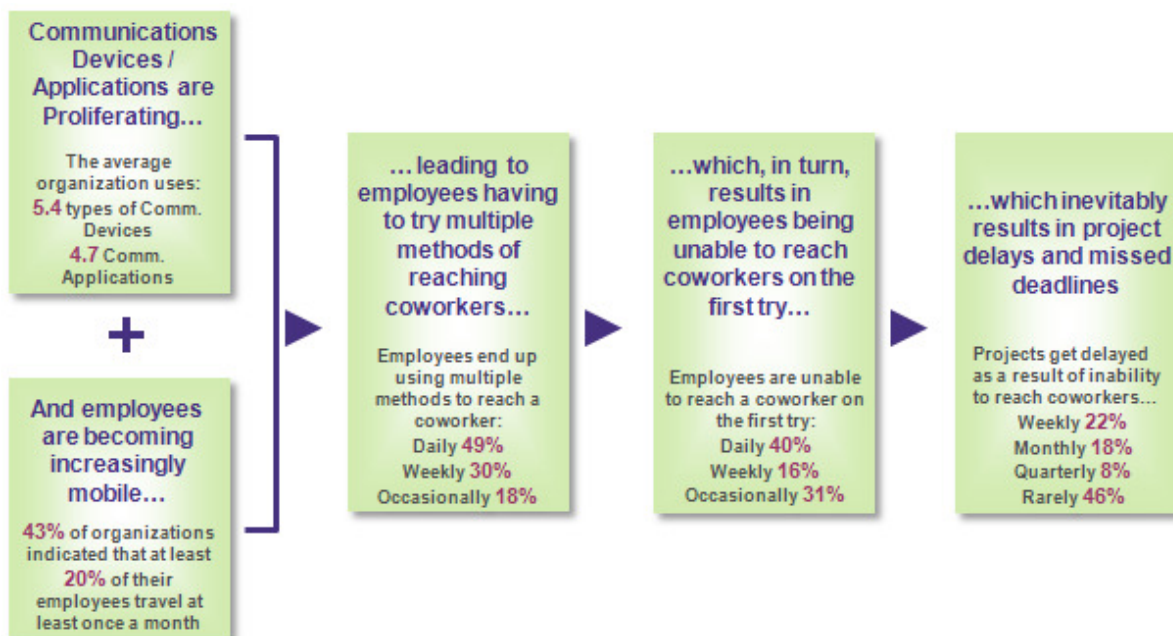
Communications Devices / Applications are Proliferating…

The average organization uses:
5.4 types of Comm. Devices
4.7 Comm. Applications

+

And employees are becoming increasingly mobile…

43% of organizations indicated that at least 20% of their employees travel at least once a month

…leading to employees having to try multiple methods of reaching coworkers…

Employees end up using multiple methods to reach a coworker:
Daily 49%
Weekly 30%
Occasionally 18%

…which, in turn, results in employees being unable to reach coworkers on the first try…

Employees are unable to reach a coworker on the first try:
Daily 40%
Weekly 16%
Occasionally 31%

…which inevitably results in project delays and missed deadlines

Projects get delayed as a result of inability to reach coworkers…
Weekly 22%
Monthly 18%
Quarterly 8%
Rarely 46%